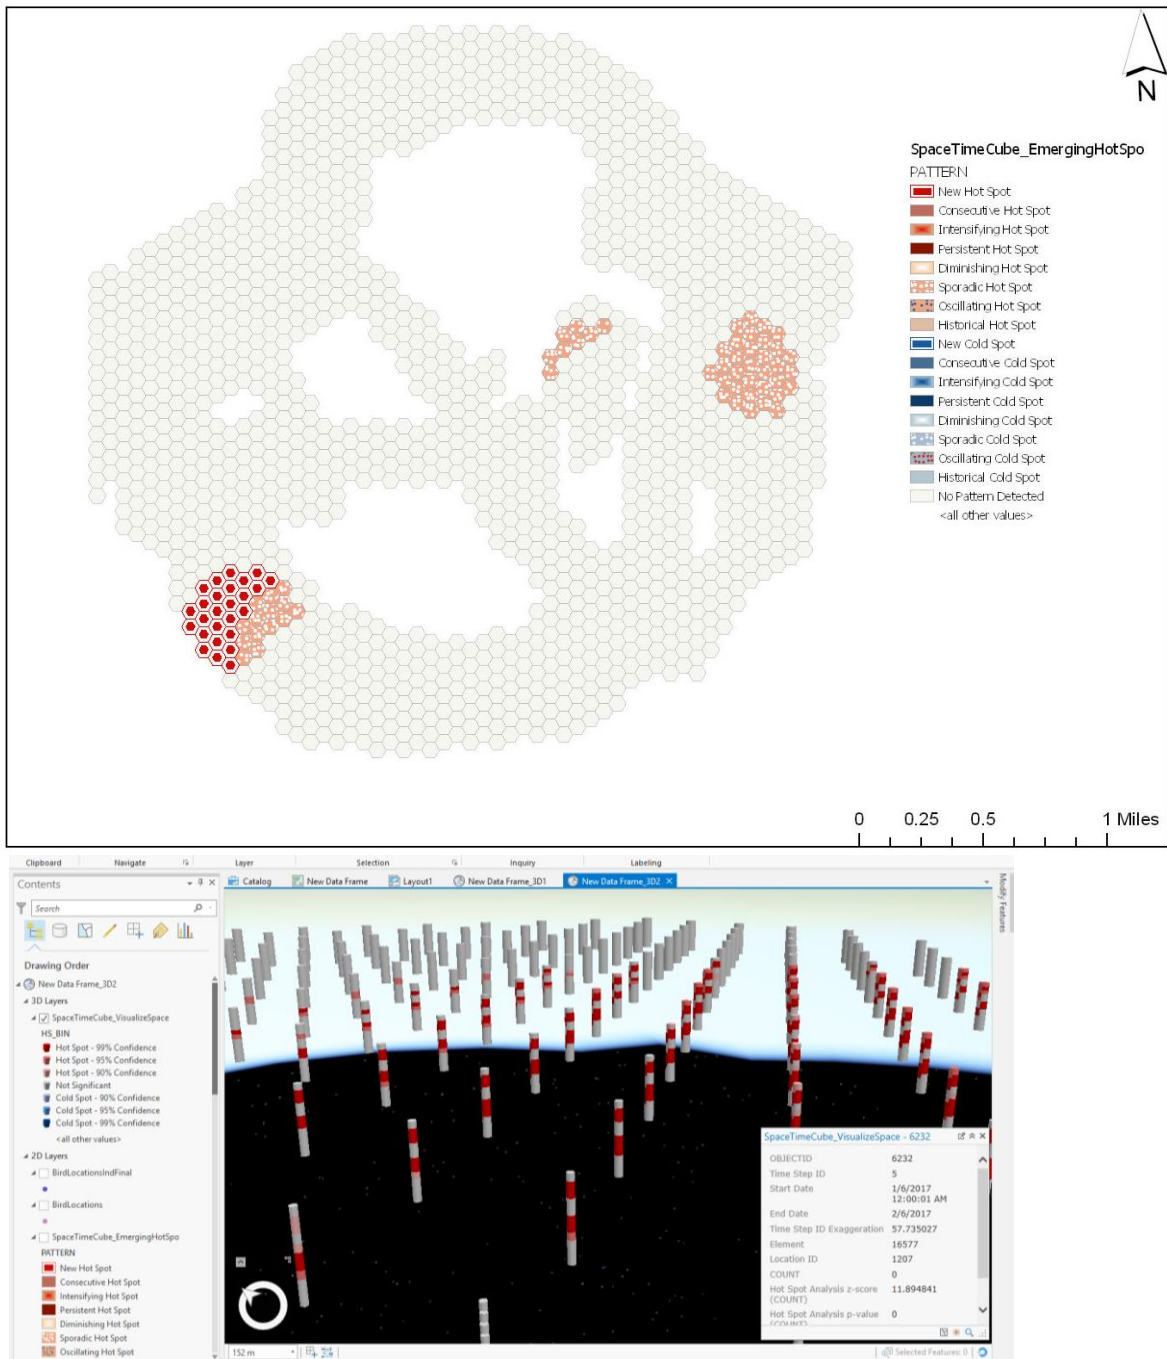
N

SpaceTimeCube_EmergingHotSpo
PATTERN
New Hot Spot
Consecutive Hot Spot
Intensifying Hot Spot
Persistent Hot Spot
Diminishing Hot Spot
Sporadic Hot Spot
Oscillating Hot Spot
Historical Hot Spot
New Cold Spot
Consecutive Cold Spot
Intensifying Cold Spot
Persistent Cold Spot
Diminishing Cold Spot
Sporadic Cold Spot
Oscillating Cold Spot
Historical Cold Spot
No Pattern Detected
<all other values>

0 0.25 0.5 1 Miles

Clipboard Navigate Layer Selection Inquiry Labeling

Contents
Search
Drawing Order
New Data Frame_3D2
3D Layers
SpaceTimeCube_VisualizeSpace
HS_BIN
Hot Spot - 99% Confidence
Hot Spot - 95% Confidence
Hot Spot - 90% Confidence
Not Significant
Cold Spot - 90% Confidence
Cold Spot - 95% Confidence
Cold Spot - 99% Confidence
<all other values>
2D Layers
BirdLocationsIndFinal
BirdLocations
SpaceTimeCube_EmergingHotSpo
PATTERN
New Hot Spot
Consecutive Hot Spot
Intensifying Hot Spot
Persistent Hot Spot
Diminishing Hot Spot
Sporadic Hot Spot
Oscillating Hot Spot

Catalog New Data Frame Layout1 New Data Frame_3D1 New Data Frame_3D2

Modify Features

SpaceTimeCube_VisualizeSpace - 6232
| | |
|---|---|
| OBJECTID | 6232 |
| Time Step ID | 5 |
| Start Date | 1/6/2017 12:00:01 AM |
| End Date | 2/6/2017 |
| Time Step ID Exaggeration | 57.735027 |
| Element | 16577 |
| Location ID | 1207 |
| COUNT | 0 |
| Hot Spot Analysis z-score (COUNT) | 11.894841 |
| Hot Spot Analysis p-value | 0 |

152 m
Selected Features: 0